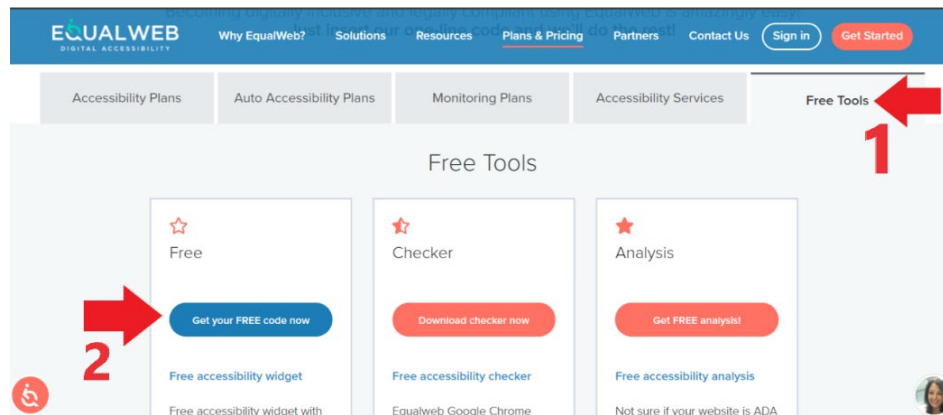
EQUALWEB
DIGITAL ACCESSIBILITY

Why EqualWeb? Solutions Resources Plans & Pricing Partners Contact Us Sign in Get Started

Becoming digitally inclusive and legally compliant using EqualWeb is amazingly easy. Just insert our small code and we'll do the rest!

Accessibility Plans | Auto Accessibility Plans | Monitoring Plans | Accessibility Services | Free Tools

1

Free Tools

Free
Get your FREE code now
Free accessibility widget
Free accessibility widget with

2

Checker
Download checker now
Free accessibility checker
Equalweb Google Chrome

Analysis
Get FREE analysis!
Free accessibility analysis
Not sure if your website is ADA